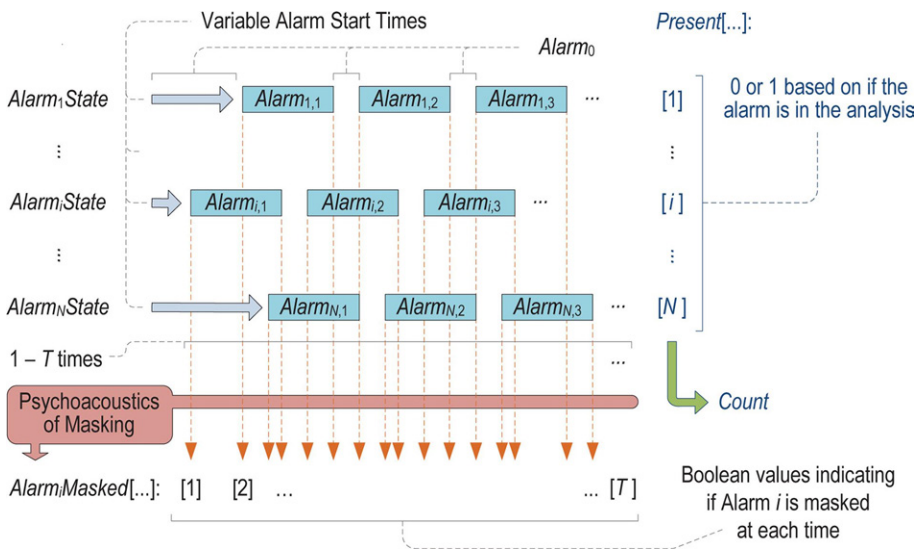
Variable Alarm Start Times

$Alarm_0$

Present[...]:

$Alarm_1State$

$Alarm_{1,1}$ $Alarm_{1,2}$ $Alarm_{1,3}$ ...

[1]

0 or 1 based on if the alarm is in the analysis

⋮

⋮

$Alarm_iState$

$Alarm_{i,1}$ $Alarm_{i,2}$ $Alarm_{i,3}$ ...

[$i$]

⋮

⋮

$Alarm_NState$

$Alarm_{N,1}$ $Alarm_{N,2}$ $Alarm_{N,3}$ ...

[$N$]

1 – $T$ times

...

Psychoacoustics of Masking

Count

$Alarm_iMasked$[...]: [1] [2] ... ... [$T$]

Boolean values indicating if Alarm $i$ is masked at each time